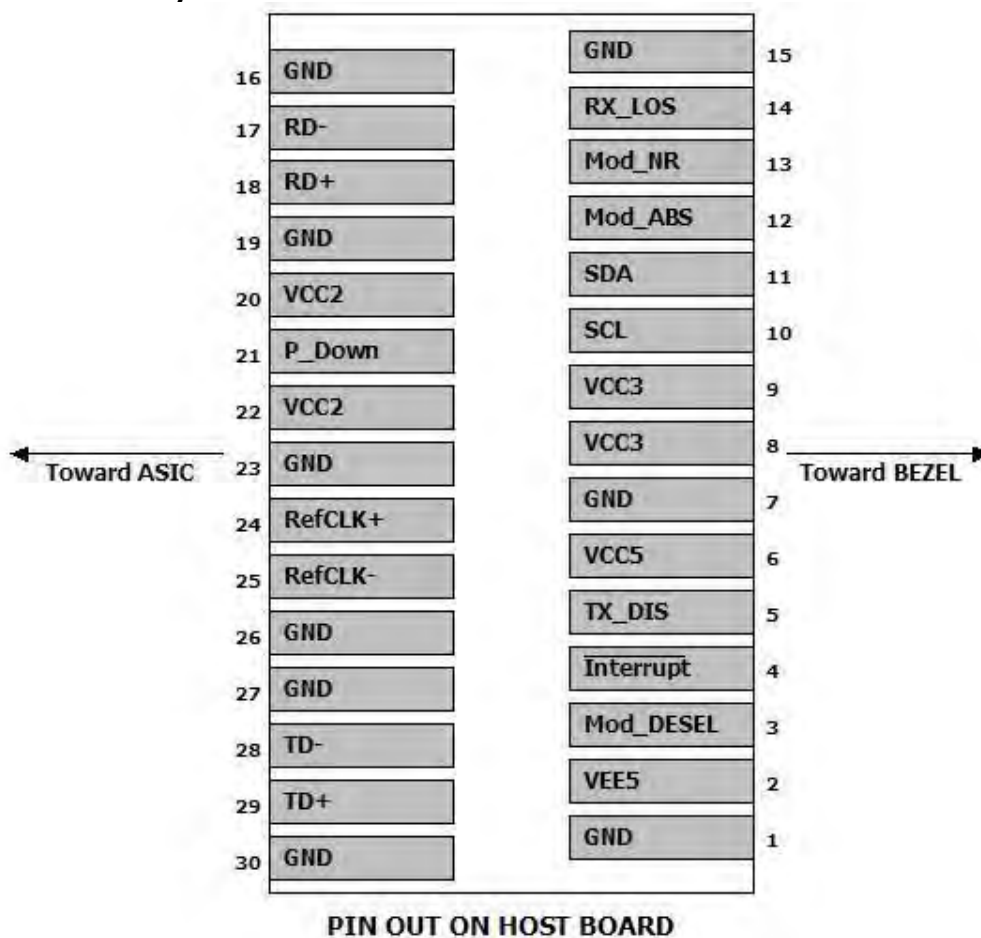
16 GND
17 RD-
18 RD+
19 GND
20 VCC2
21 P_Down
22 VCC2
23 GND
24 RefCLK+
25 RefCLK-
26 GND
27 GND
28 TD-
29 TD+
30 GND

GND 15
RX_LOS 14
Mod_NR 13
Mod_ABS 12
SDA 11
SCL 10
VCC3 9
VCC3 8
GND 7
VCC5 6
TX_DIS 5
$\overline{\text{Interrupt}}$ 4
Mod_DESEL 3
VEE5 2
GND 1

Toward ASIC

Toward BEZEL

PIN OUT ON HOST BOARD